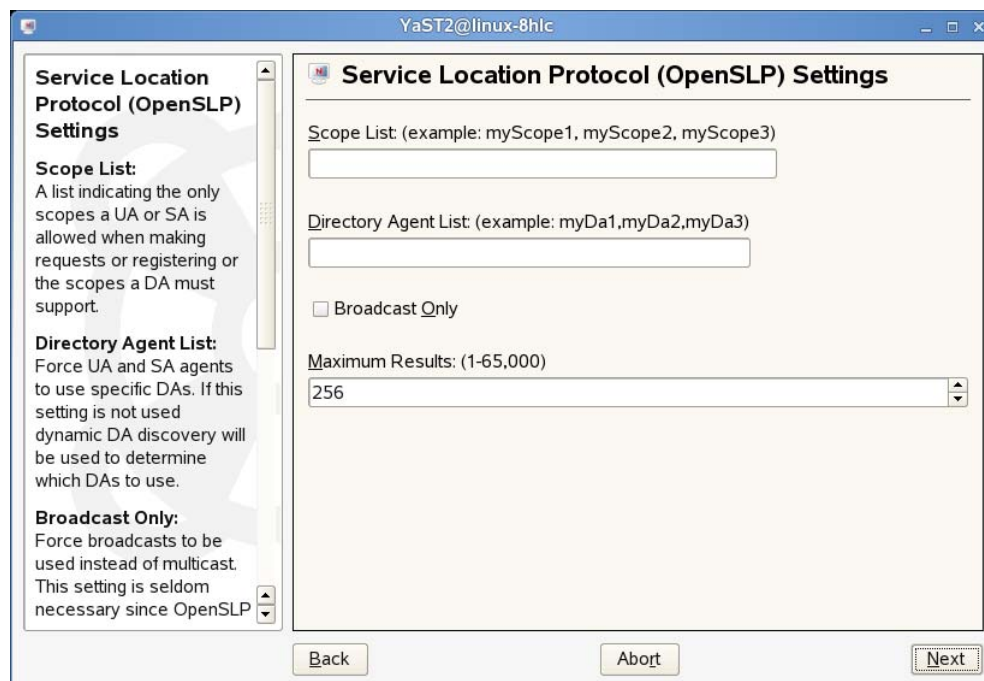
YaST2@linux-8hlc

Service Location Protocol (OpenSLP) Settings

Scope List:
A list indicating the only scopes a UA or SA is allowed when making requests or registering or the scopes a DA must support.

Directory Agent List:
Force UA and SA agents to use specific DAs. If this setting is not used dynamic DA discovery will be used to determine which DAs to use.

Broadcast Only:
Force broadcasts to be used instead of multicast. This setting is seldom necessary since OpenSLP

Service Location Protocol (OpenSLP) Settings

Scope List: (example: myScope1, myScope2, myScope3)

Directory Agent List: (example: myDa1,myDa2,myDa3)

Broadcast Only

Maximum Results: (1-65,000)

256

Back

Abort

Next